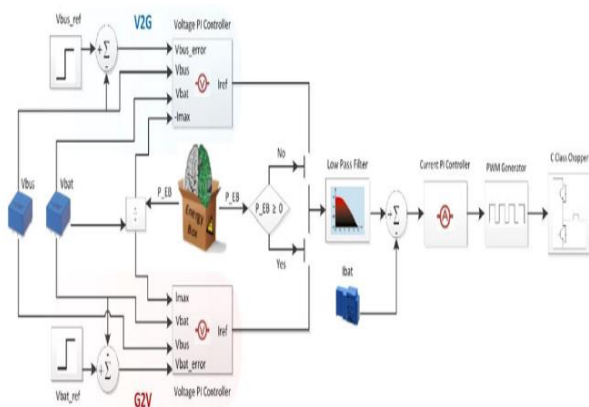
Vbus_ref
V2G
Voltage PI Controller
Vbus_error
Vbus
Vbat
-Imax
Iref
Vbus
Vbat
P_EB
P_EB
Energy Box
No
P_EB ≥ 0
Yes
Low Pass Filter
Current PI Controller
PWM Generator
C Class Chopper
Ibat
Imax
Vbat
Vbus
Vbat_error
Iref
Vbat_ref
G2V
Voltage PI Controller